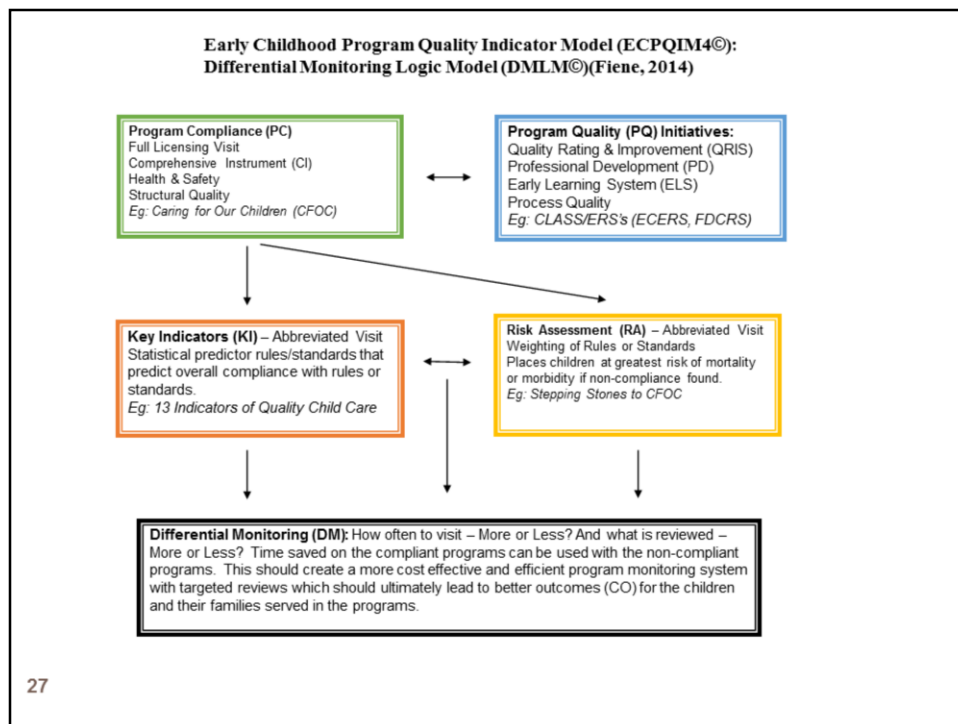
Early Childhood Program Quality Indicator Model (ECPQIM4©):
Differential Monitoring Logic Model (DMLM©)(Fiene, 2014)

Program Compliance (PC)
Full Licensing Visit
Comprehensive Instrument (CI)
Health & Safety
Structural Quality
Eg: Caring for Our Children (CFOC)

Program Quality (PQ) Initiatives:
Quality Rating & Improvement (QRIS)
Professional Development (PD)
Early Learning System (ELS)
Process Quality
Eg: CLASS/ERS's (ECERS, FDCRS)

Key Indicators (KI) – Abbreviated Visit
Statistical predictor rules/standards that predict overall compliance with rules or standards.
Eg: 13 Indicators of Quality Child Care

Risk Assessment (RA) – Abbreviated Visit
Weighting of Rules or Standards
Places children at greatest risk of mortality or morbidity if non-compliance found.
Eg: Stepping Stones to CFOC

Differential Monitoring (DM): How often to visit – More or Less? And what is reviewed – More or Less? Time saved on the compliant programs can be used with the non-compliant programs. This should create a more cost effective and efficient program monitoring system with targeted reviews which should ultimately lead to better outcomes (CO) for the children and their families served in the programs.

27